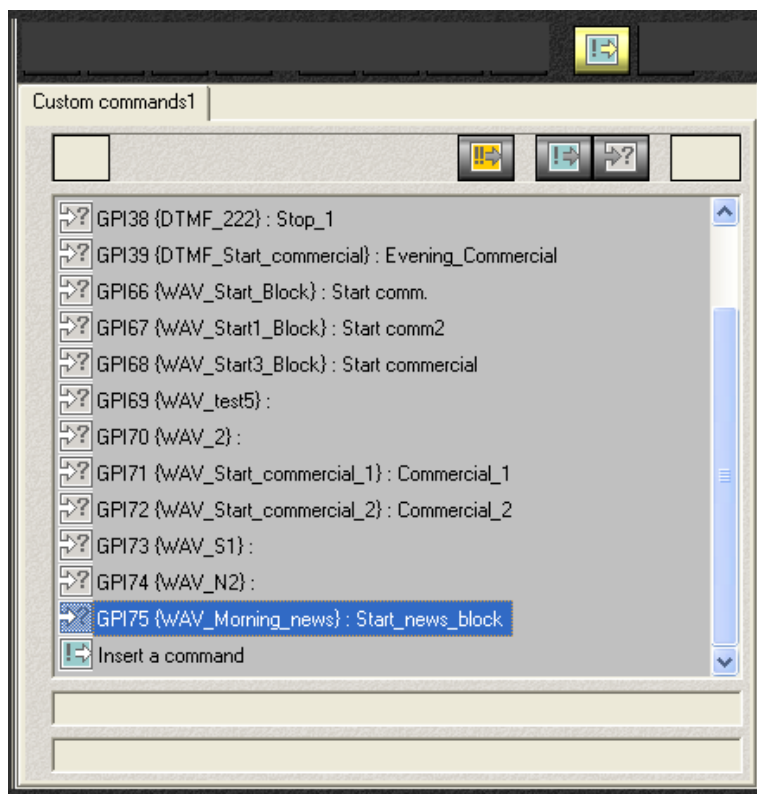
Custom commands1

GPI38 {DTMF_222} : Stop_1
GPI39 {DTMF_Start_commercial} : Evening_Commercial
GPI66 {WAV_Start_Block} : Start comm.
GPI67 {WAV_Start1_Block} : Start comm2
GPI68 {WAV_Start3_Block} : Start commercial
GPI69 {WAV_test5} :
GPI70 {WAV_2} :
GPI71 {WAV_Start_commercial_1} : Commercial_1
GPI72 {WAV_Start_commercial_2} : Commercial_2
GPI73 {WAV_S1} :
GPI74 {WAV_N2} :
GPI75 {WAV_Morning_news} : Start_news_block
Insert a command